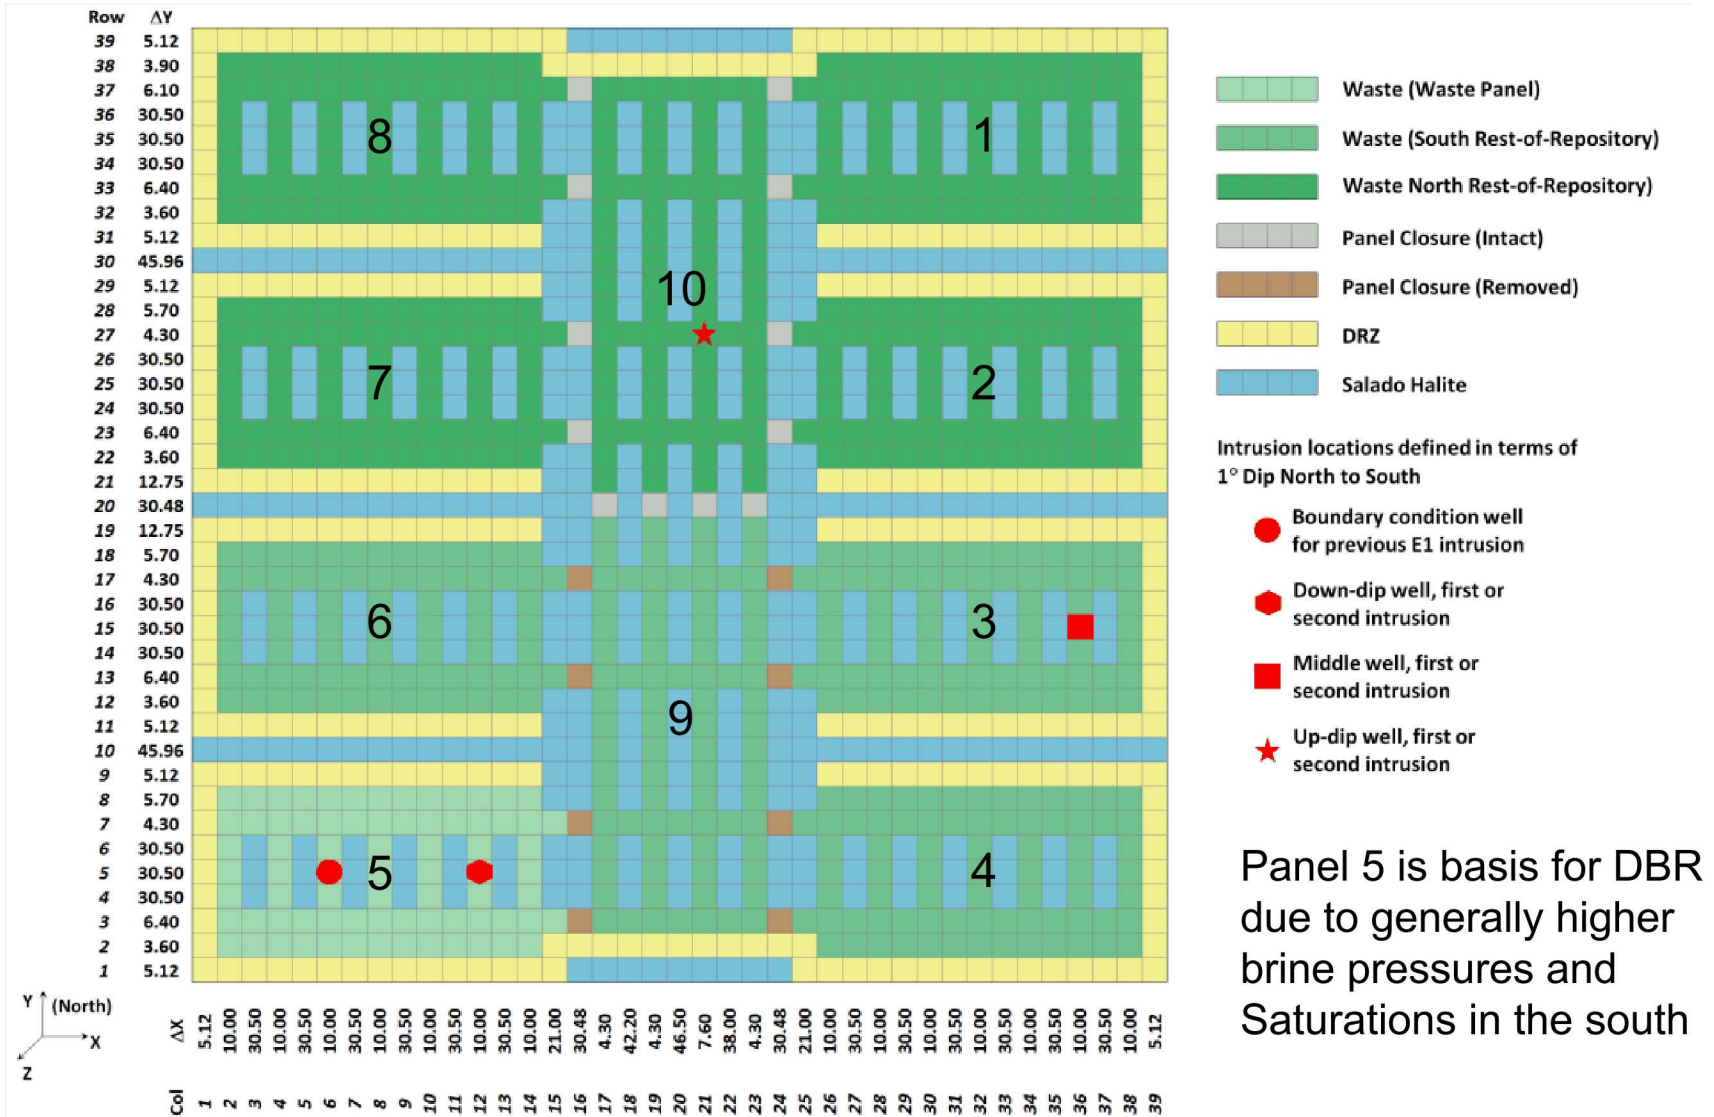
| Row | ΔY |
|---|---|
| 39 | 5.12 |
| 38 | 3.90 |
| 37 | 6.10 |
| 36 | 30.50 |
| 35 | 30.50 |
| 34 | 30.50 |
| 33 | 6.40 |
| 32 | 3.60 |
| 31 | 5.12 |
| 30 | 45.96 |
| 29 | 5.12 |
| 28 | 5.70 |
| 27 | 4.30 |
| 26 | 30.50 |
| 25 | 30.50 |
| 24 | 30.50 |
| 23 | 6.40 |
| 22 | 3.60 |
| 21 | 12.75 |
| 20 | 30.48 |
| 19 | 12.75 |
| 18 | 5.70 |
| 17 | 4.30 |
| 16 | 30.50 |
| 15 | 30.50 |
| 14 | 30.50 |
| 13 | 6.40 |
| 12 | 3.60 |
| 11 | 5.12 |
| 10 | 45.96 |
| 9 | 5.12 |
| 8 | 5.70 |
| 7 | 4.30 |
| 6 | 30.50 |
| 5 | 30.50 |
| 4 | 30.50 |
| 3 | 6.40 |
| 2 | 3.60 |
| 1 | 5.12 |

8 1 10 7 2 6 3 9 5 4

ΔX 5.12 10.00 30.50 10.00 30.50 10.00 30.50 10.00 30.50 10.00 30.50 10.00 30.50 10.00 21.00 30.48 4.30 42.20 4.30 46.50 7.60 38.00 4.30 30.48 21.00 10.00 30.50 10.00 30.50 10.00 30.50 10.00 30.50 10.00 30.50 10.00 30.50 10.00 5.12

Col 1 2 3 4 5 6 7 8 9 10 11 12 13 14 15 16 17 18 19 20 21 22 23 24 25 26 27 28 29 30 31 32 33 34 35 36 37 38 39

Y (North)
X
Z

Waste (Waste Panel)
Waste (South Rest-of-Repository)
Waste North Rest-of-Repository)
Panel Closure (Intact)
Panel Closure (Removed)
DRZ
Salado Halite

Intrusion locations defined in terms of 1° Dip North to South

Boundary condition well for previous E1 intrusion
Down-dip well, first or second intrusion
Middle well, first or second intrusion
Up-dip well, first or second intrusion

Panel 5 is basis for DBR due to generally higher brine pressures and Saturations in the south